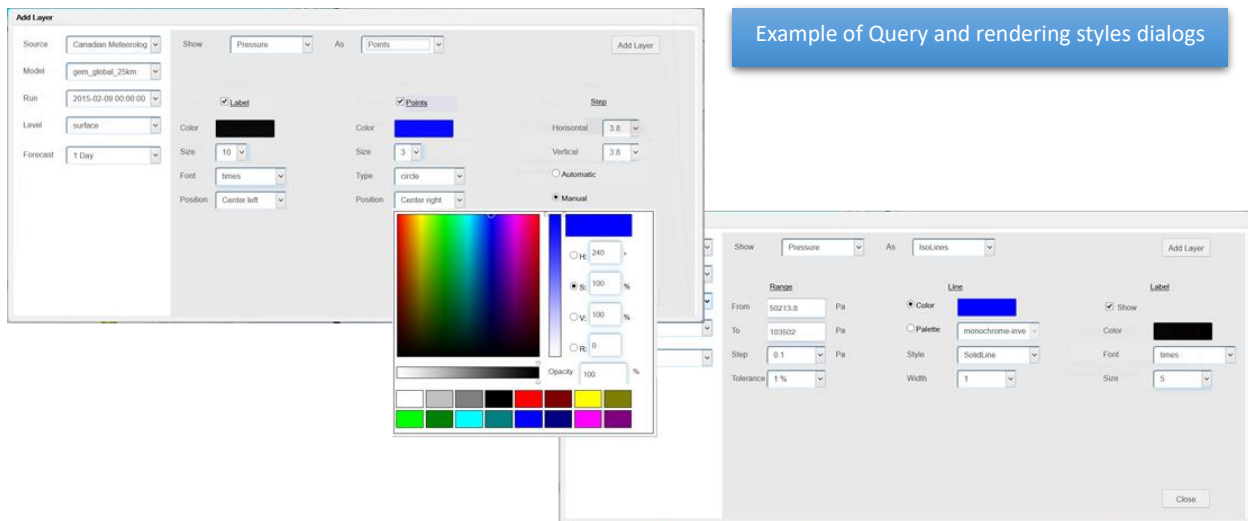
Add Layer

Source Canadian Meteorolog
Model gem_global_25km
Run 2015-02-09 00:00:00
Level surface
Forecast 1 Day

Show Pressure As Points

Add Layer

Label
Color
Size 10
Font times
Position Center left

Points
Color
Size 3
Type circle
Position Center right

Step
Horizontal 3.8
Vertical 3.8
Automatic
Manual

H: 240 °
S: 100 %
V: 100 %
R: 0
Opacity 100 %

Example of Query and rendering styles dialogs

Show Pressure As IsoLines

Add Layer

Range
From 50213.8 Pa
To 103502 Pa
Step 0.1 Pa
Tolerance 1 %

Line
Color
Palette monochrome-inve
Style SolidLine
Width 1

Label
Show
Color
Font times
Size 5

Close